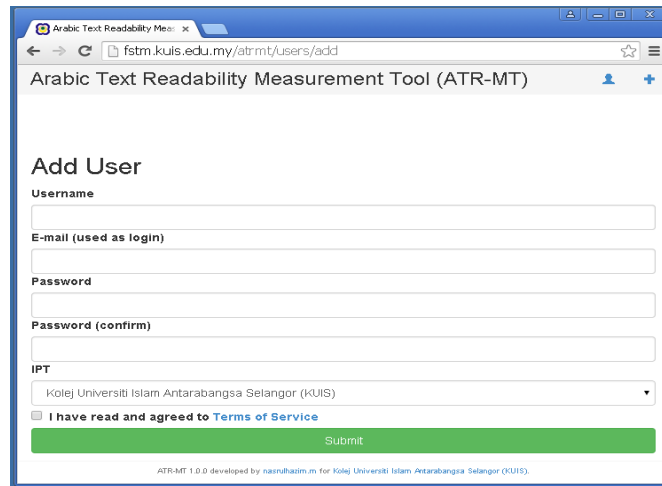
Arabic Text Readability Meas ×

fstm.kuis.edu.my/atrmt/users/add

Arabic Text Readability Measurement Tool (ATR-MT)

Add User

Username

E-mail (used as login)

Password

Password (confirm)

IPT

Kolej Universiti Islam Antarabangsa Selangor (KUIS)

I have read and agreed to Terms of Service

Submit

ATR-MT 1.0.0 developed by nasrulhazim.m for Kolej Universiti Islam Antarabangsa Selangor (KUIS).